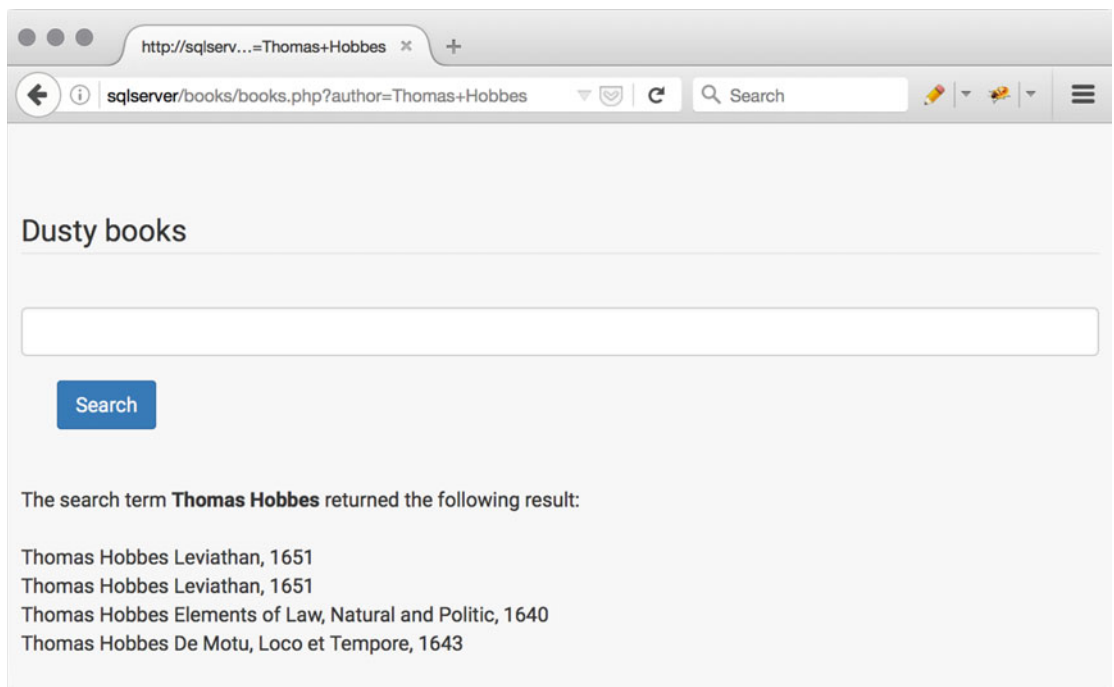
http://sqlserv...=Thomas+Hobbes ×

sqlserver/books/books.php?author=Thomas+Hobbes

Search

Dusty books

Search

The search term **Thomas Hobbes** returned the following result:

Thomas Hobbes Leviathan, 1651
Thomas Hobbes Leviathan, 1651
Thomas Hobbes Elements of Law, Natural and Politic, 1640
Thomas Hobbes De Motu, Loco et Tempore, 1643